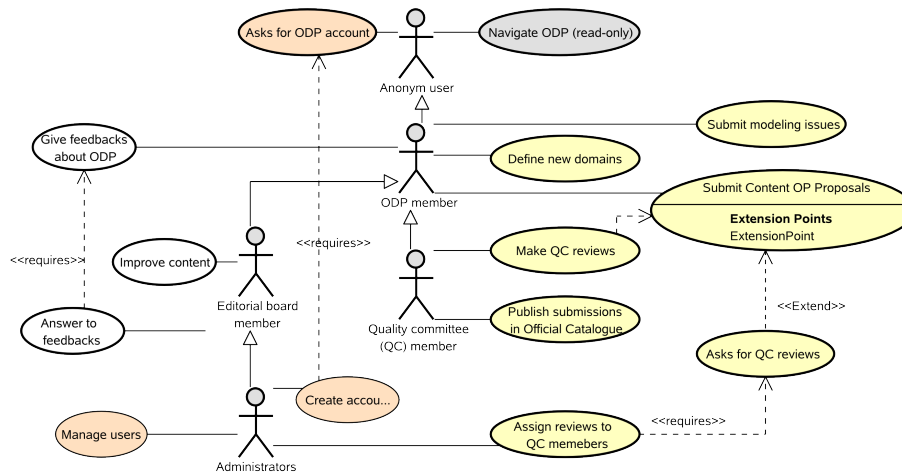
Asks for ODP account

Navigate ODP (read-only)

Anonym user

Give feedbacks about ODP

Submit modeling issues

Define new domains

ODP member

Submit Content OP Proposals

Extension Points
ExtensionPoint

<<requires>>

<<requires>>

Improve content

Make QC reviews

Editorial board member

Publish submissions in Official Catalogue

<<Extend>>

Answer to feedbacks

Quality committee (QC) member

Asks for QC reviews

Create accou...

Manage users

Assign reviews to QC memebers

<<requires>>

Administrators